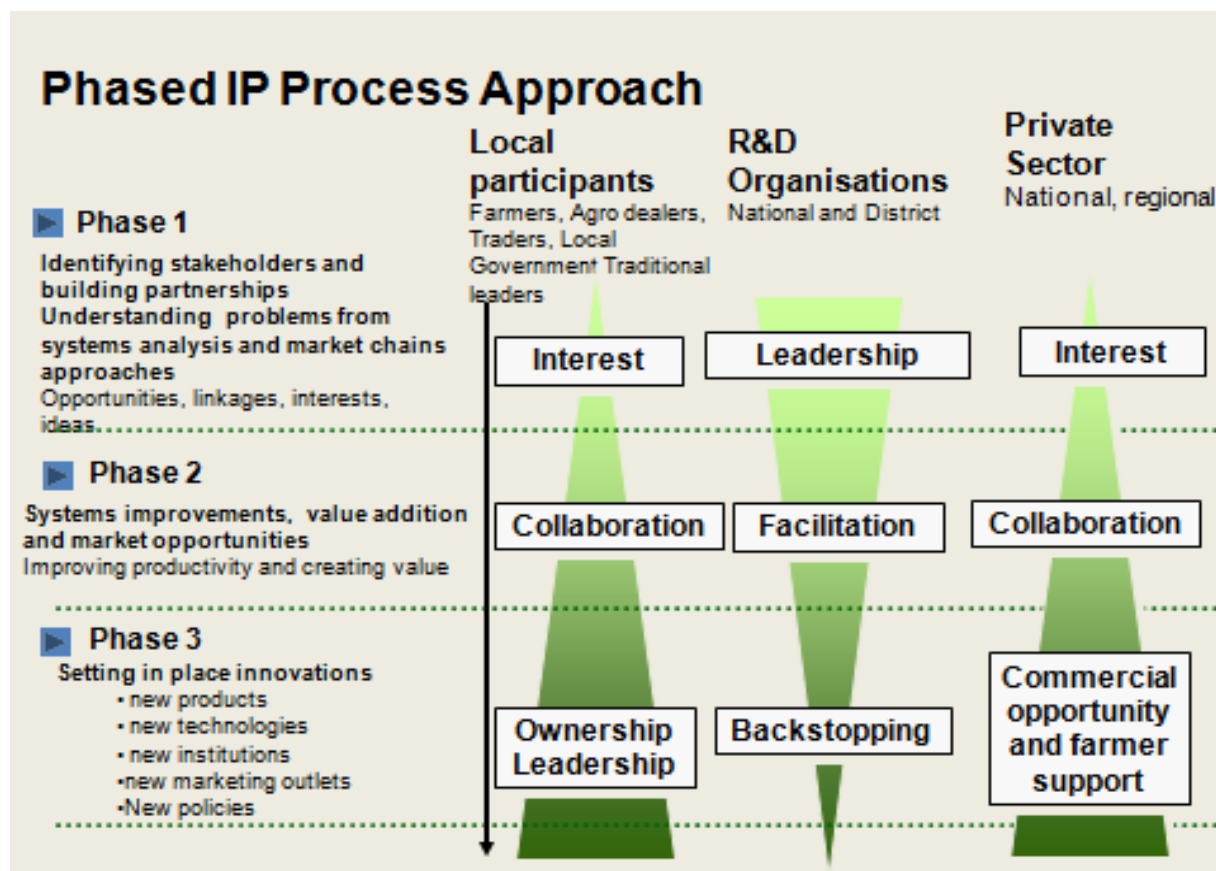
Phased IP Process Approach

Local participants
Farmers, Agro dealers, Traders, Local Government Traditional leaders

R&D Organisations
National and District

Private Sector
National, regional

Phase 1
Identifying stakeholders and building partnerships
Understanding problems from systems analysis and market chains approaches
Opportunities, linkages, interests, ideas

Interest

Leadership

Interest

Phase 2
Systems improvements, value addition and market opportunities
Improving productivity and creating value

Collaboration

Facilitation

Collaboration

Phase 3
Setting in place innovations
• new products
• new technologies
• new institutions
•new marketing outlets
•New policies

Ownership Leadership

Backstopping

Commercial opportunity and farmer support